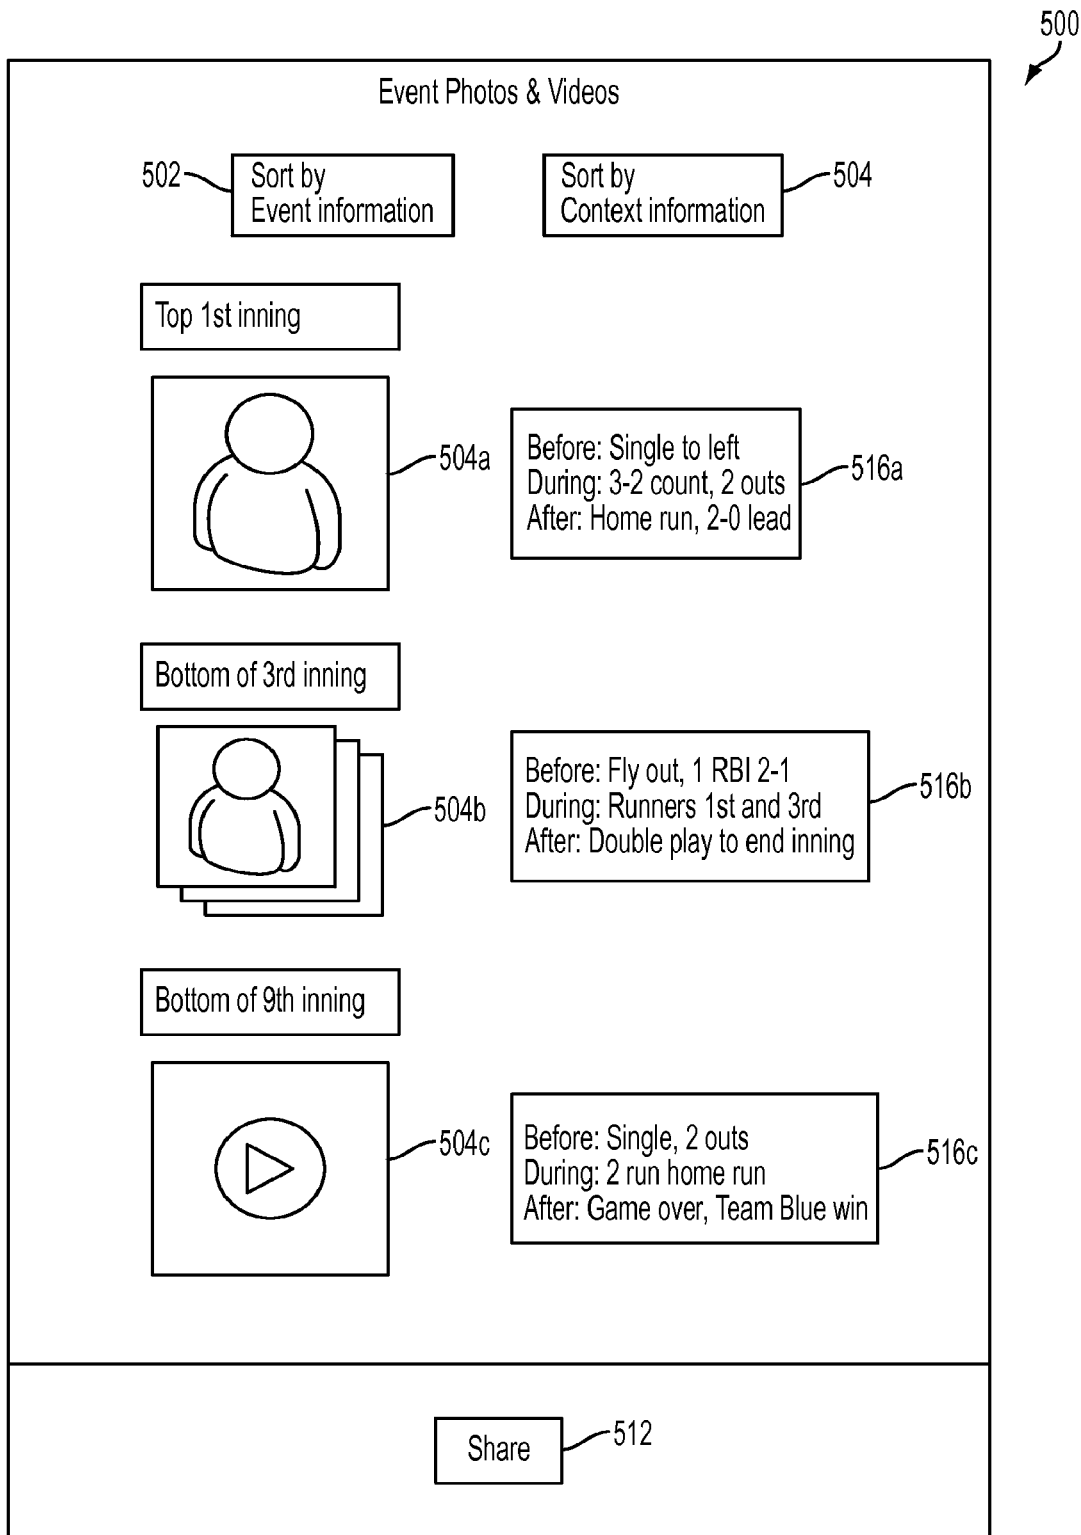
500

Event Photos & Videos

502 Sort by Event information

Sort by Context information 504

Top 1st inning

504a

Before: Single to left
During: 3-2 count, 2 outs
After: Home run, 2-0 lead

516a

Bottom of 3rd inning

504b

Before: Fly out, 1 RBI 2-1
During: Runners 1st and 3rd
After: Double play to end inning

516b

Bottom of 9th inning

504c

Before: Single, 2 outs
During: 2 run home run
After: Game over, Team Blue win

516c

Share 512